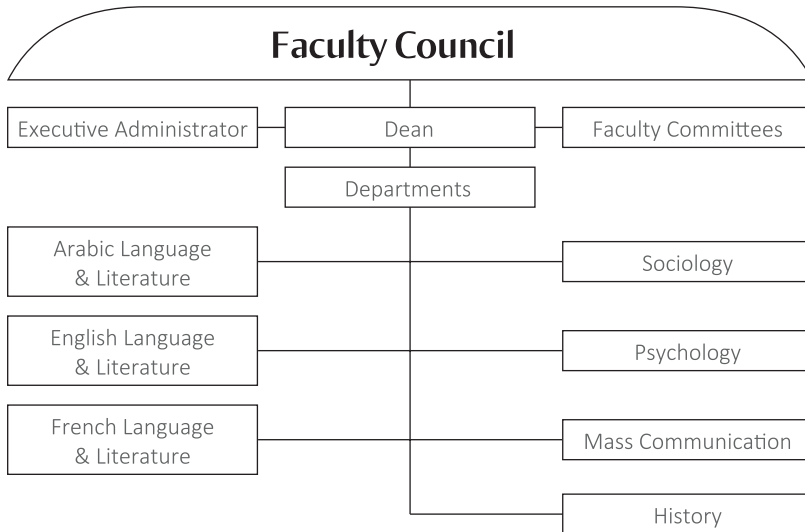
Faculty Council

Executive Administrator

Dean

Faculty Committees

Departments

Arabic Language & Literature

Sociology

English Language & Literature

Psychology

French Language & Literature

Mass Communication

History